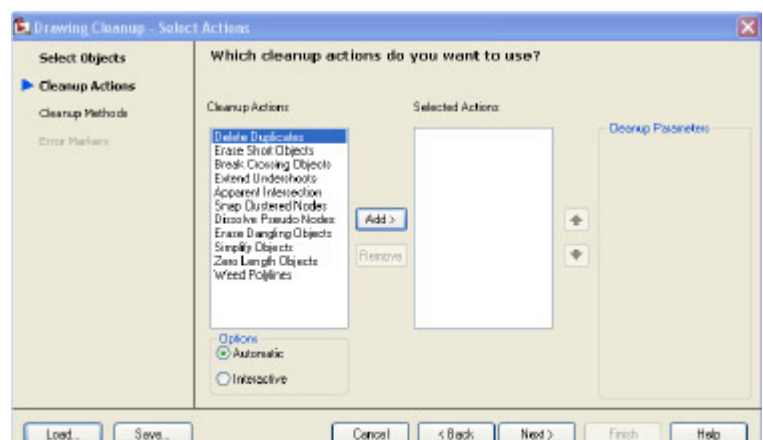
Drawing Cleanup - Select Actions

Select Objects
Cleanup Actions
Cleanup Methods
Error Markers

Which cleanup actions do you want to use?

Cleanup Actions:

Delete Duplicates
Erase Short Objects
Break Crossing Objects
Extend Undershoots
Apparent Intersection
Snap Clustered Nodes
Dissolve Pseudo Nodes
Erase Dangling Objects
Simplify Objects
Zero Length Objects
Weed Polylines

Options
Automatic
Interactive

Add >
Remove

Selected Actions:

Cleanup Parameters

Load...
Save...
Cancel
< Back
Next >
Finish
Help